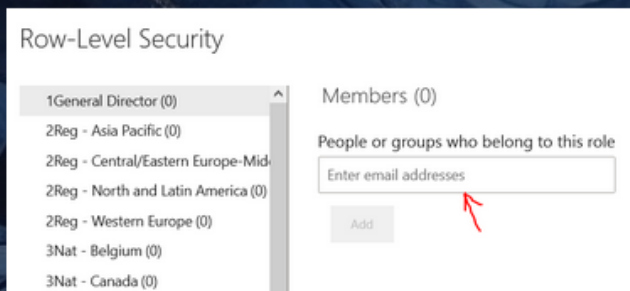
Row-Level Security

1General Director (0)
2Reg - Asia Pacific (0)
2Reg - Central/Eastern Europe-Mid
2Reg - North and Latin America (0)
2Reg - Western Europe (0)
3Nat - Belgium (0)
3Nat - Canada (0)

Members (0)

People or groups who belong to this role

Enter email addresses

Add